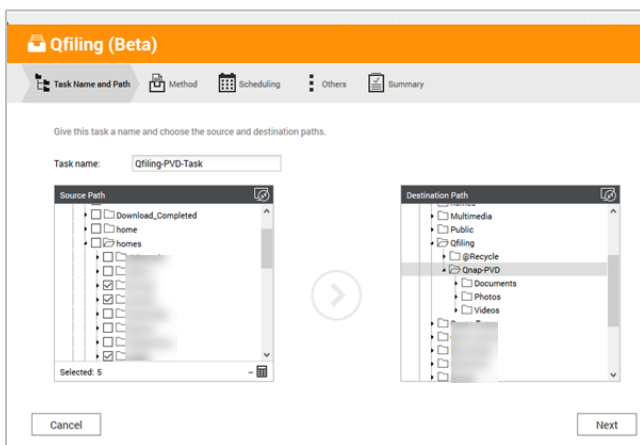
Qfiling (Beta)

Task Name and Path
Method
Scheduling
Others
Summary

Give this task a name and choose the source and destination paths.

Task name: Qfiling-PVD-Task

Source Path
Download_Completed
home
homes
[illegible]
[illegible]
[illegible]
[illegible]
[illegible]
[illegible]
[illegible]
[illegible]
Selected: 5

Destination Path
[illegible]
Multimedia
Public
Qfiling
@Recycle
Qnap-PVD
Documents
Photos
Videos
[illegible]
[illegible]
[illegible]
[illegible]
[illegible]

Cancel
Next